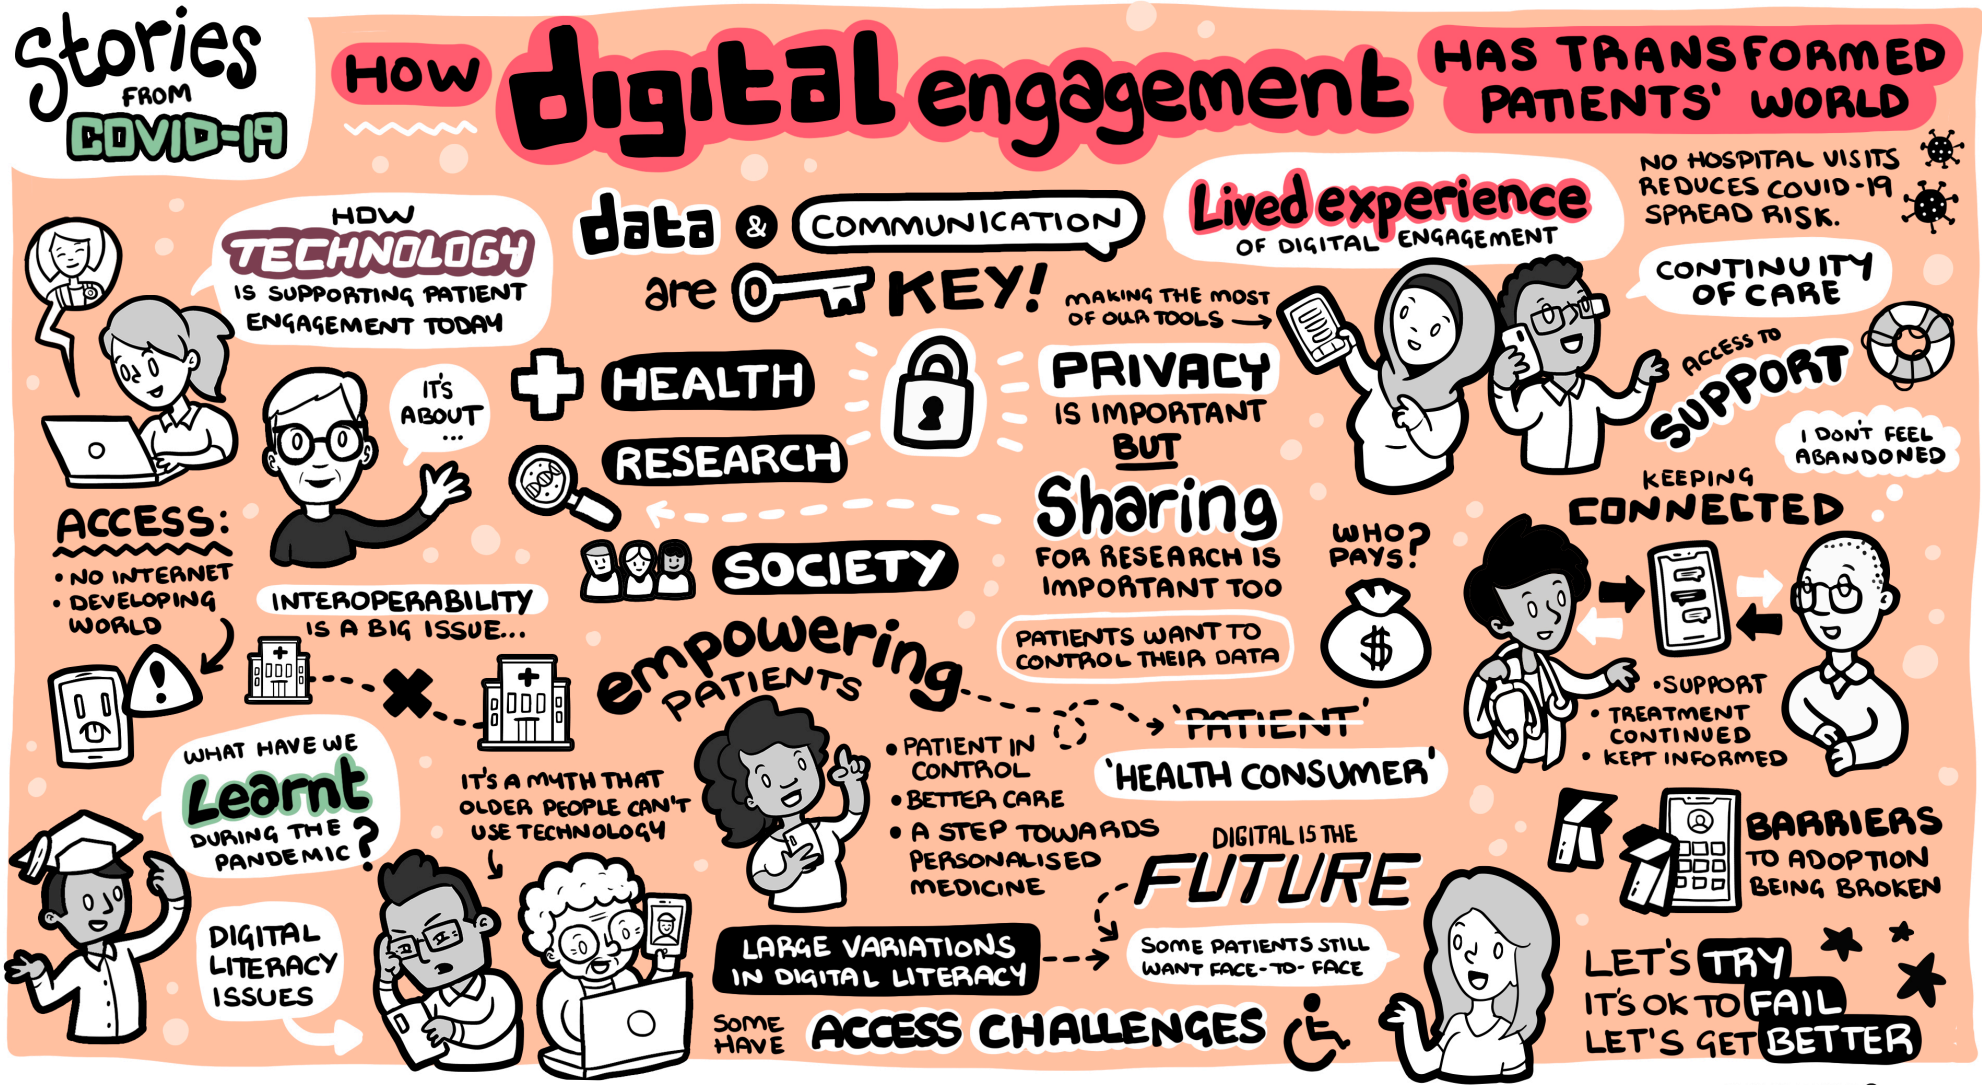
Stories FROM COVID-19

HOW digital engagement HAS TRANSFORMED PATIENTS' WORLD

NO HOSPITAL VISITS REDUCES COVID-19 SPREAD RISK.

HOW TECHNOLOGY IS SUPPORTING PATIENT ENGAGEMENT TODAY

data & COMMUNICATION are KEY!

Lived experience OF DIGITAL ENGAGEMENT

CONTINUITY OF CARE

MAKING THE MOST OF OUR TOOLS →

IT'S ABOUT ...

HEALTH

RESEARCH

SOCIETY

PRIVACY IS IMPORTANT BUT

Sharing FOR RESEARCH IS IMPORTANT TOO

PATIENTS WANT TO CONTROL THEIR DATA

ACCESS TO SUPPORT

I DON'T FEEL ABANDONED

KEEPING CONNECTED

WHO? PAYS?

$

ACCESS:
• NO INTERNET
• DEVELOPING WORLD

INTEROPERABILITY IS A BIG ISSUE...

empowering PATIENTS

• PATIENT IN CONTROL
• BETTER CARE
• A STEP TOWARDS PERSONALISED MEDICINE

'PATIENT'
'HEALTH CONSUMER'

• SUPPORT
• TREATMENT CONTINUED
• KEPT INFORMED

WHAT HAVE WE Learnt DURING THE PANDEMIC?

IT'S A MYTH THAT OLDER PEOPLE CAN'T USE TECHNOLOGY

DIGITAL IS THE FUTURE

BARRIERS TO ADOPTION BEING BROKEN

DIGITAL LITERACY ISSUES

LARGE VARIATIONS IN DIGITAL LITERACY

SOME PATIENTS STILL WANT FACE-TO-FACE

SOME HAVE ACCESS CHALLENGES

LET'S TRY
IT'S OK TO FAIL
LET'S GET BETTER